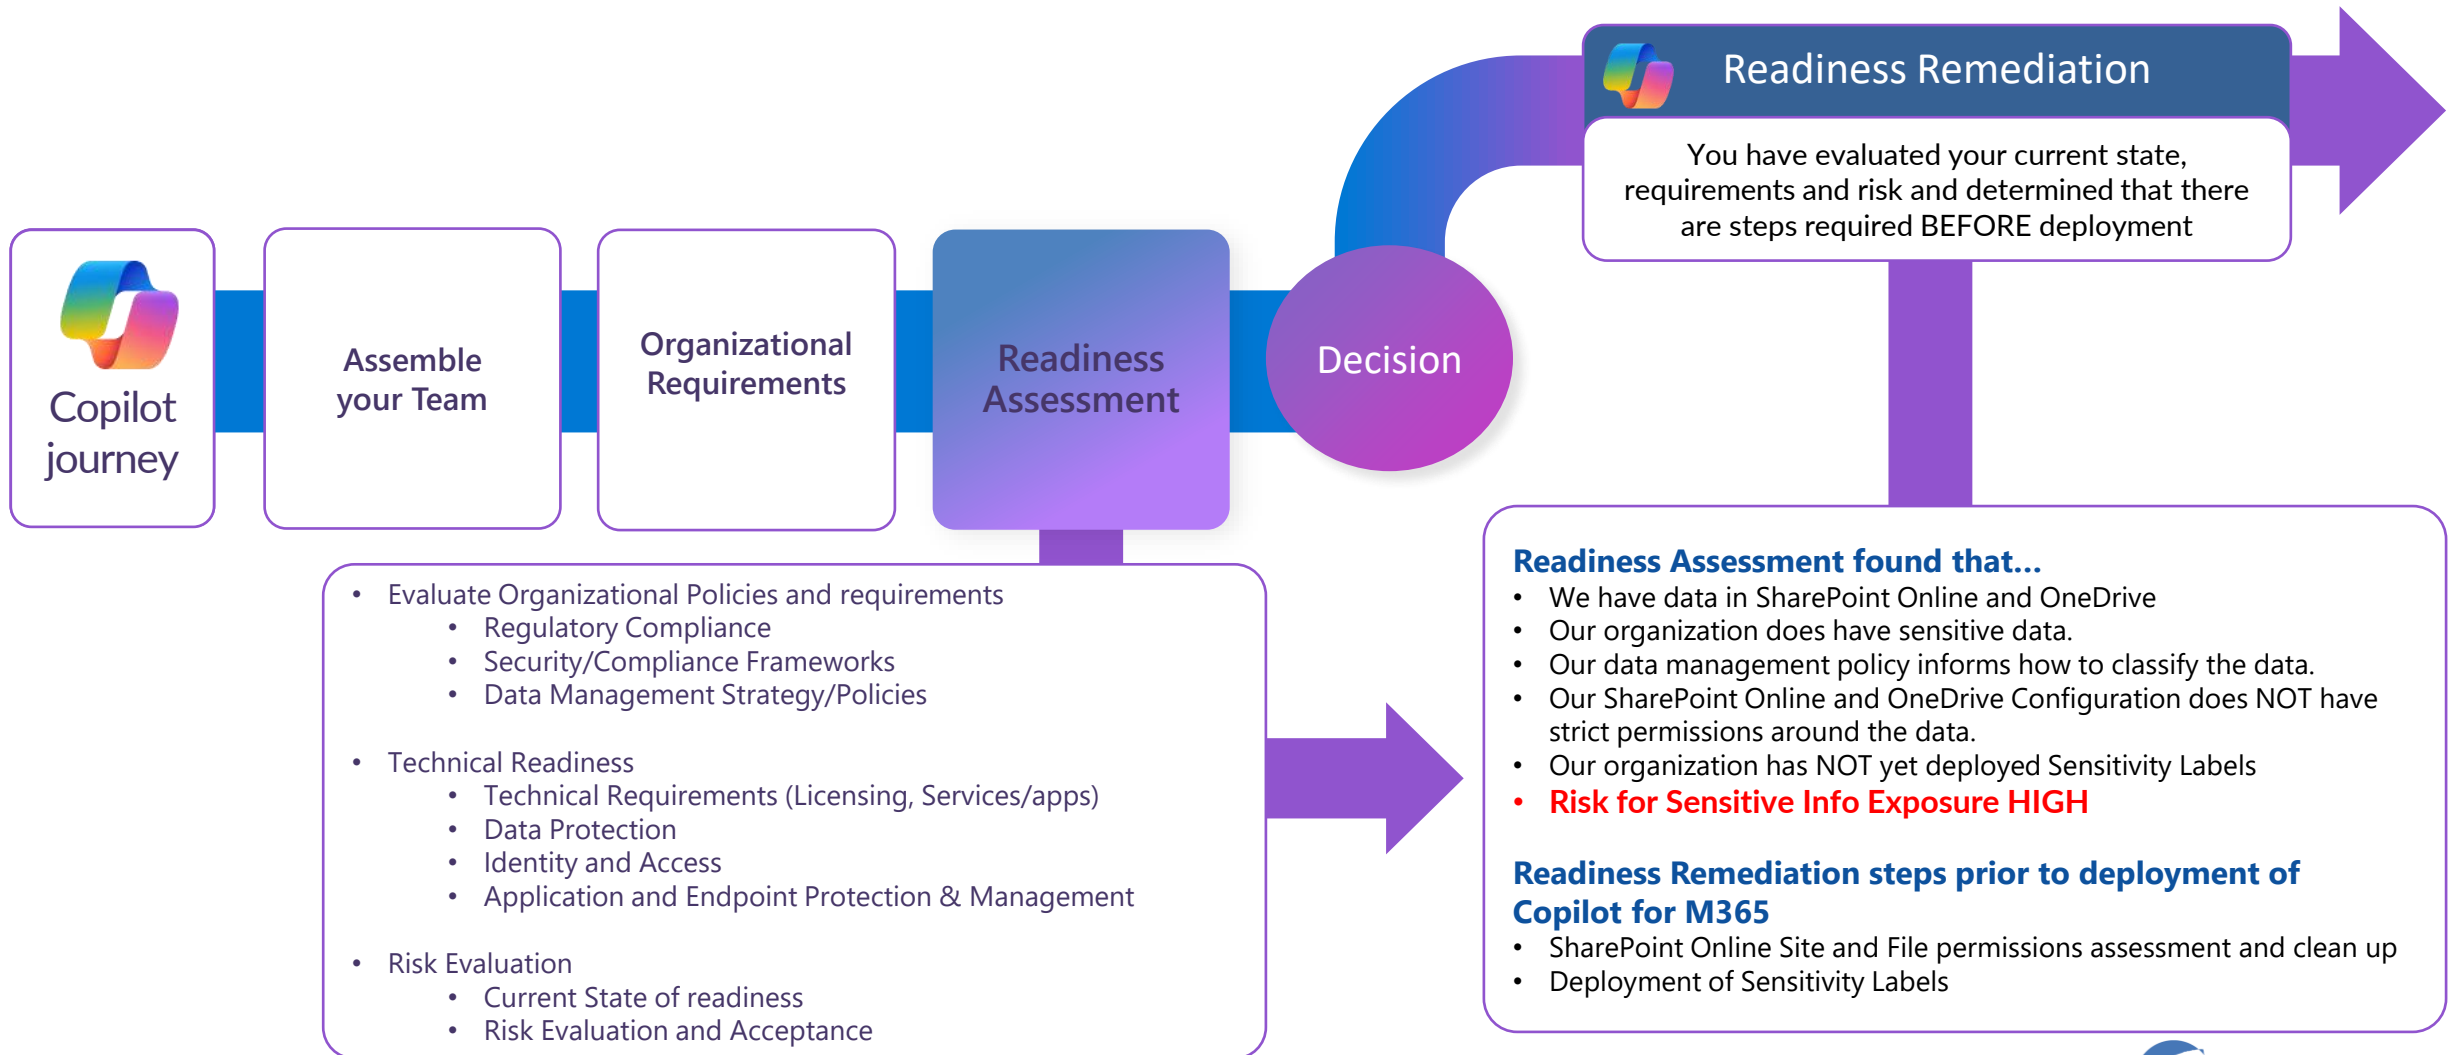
Readiness Remediation

You have evaluated your current state, requirements and risk and determined that there are steps required BEFORE deployment

Copilot journey

Assemble your Team

Organizational Requirements

Readiness Assessment

Decision

- Evaluate Organizational Policies and requirements
  - Regulatory Compliance
  - Security/Compliance Frameworks
  - Data Management Strategy/Policies

- Technical Readiness
  - Technical Requirements (Licensing, Services/apps)
  - Data Protection
  - Identity and Access
  - Application and Endpoint Protection & Management

- Risk Evaluation
  - Current State of readiness
  - Risk Evaluation and Acceptance

Readiness Assessment found that…
- We have data in SharePoint Online and OneDrive
- Our organization does have sensitive data.
- Our data management policy informs how to classify the data.
- Our SharePoint Online and OneDrive Configuration does NOT have strict permissions around the data.
- Our organization has NOT yet deployed Sensitivity Labels
- Risk for Sensitive Info Exposure HIGH

Readiness Remediation steps prior to deployment of Copilot for M365
- SharePoint Online Site and File permissions assessment and clean up
- Deployment of Sensitivity Labels